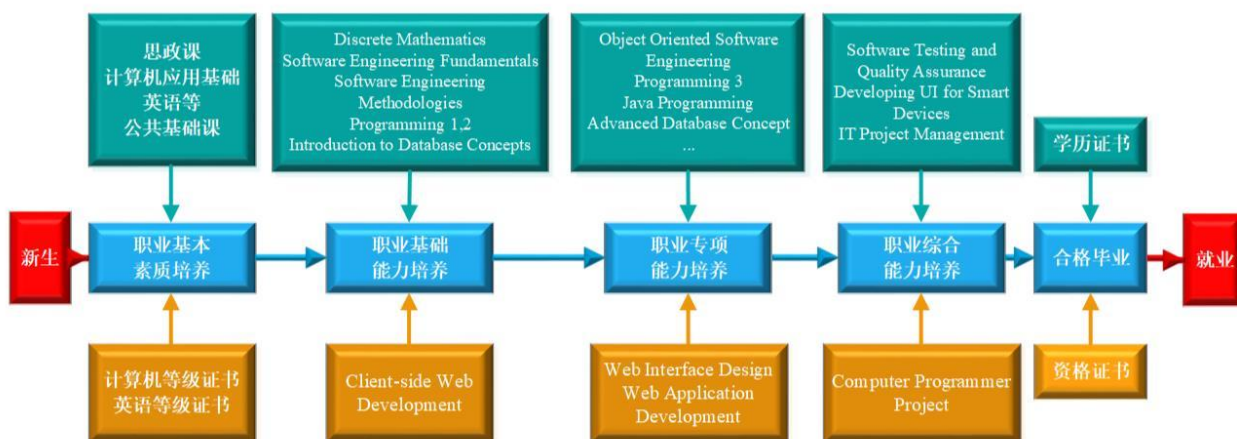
思政课
计算机应用基础
英语等
公共基础课

Discrete Mathematics
Software Engineering Fundamentals
Software Engineering Methodologies
Programming 1,2
Introduction to Database Concepts

Object Oriented Software Engineering
Programming 3
Java Programming
Advanced Database Concept
...

Software Testing and Quality Assurance
Developing UI for Smart Devices
IT Project Management

学历证书

新生

职业基本
素质培养

职业基础
能力培养

职业专项
能力培养

职业综合
能力培养

合格毕业

就业

计算机等级证书
英语等级证书

Client-side Web Development

Web Interface Design
Web Application Development

Computer Programmer Project

资格证书